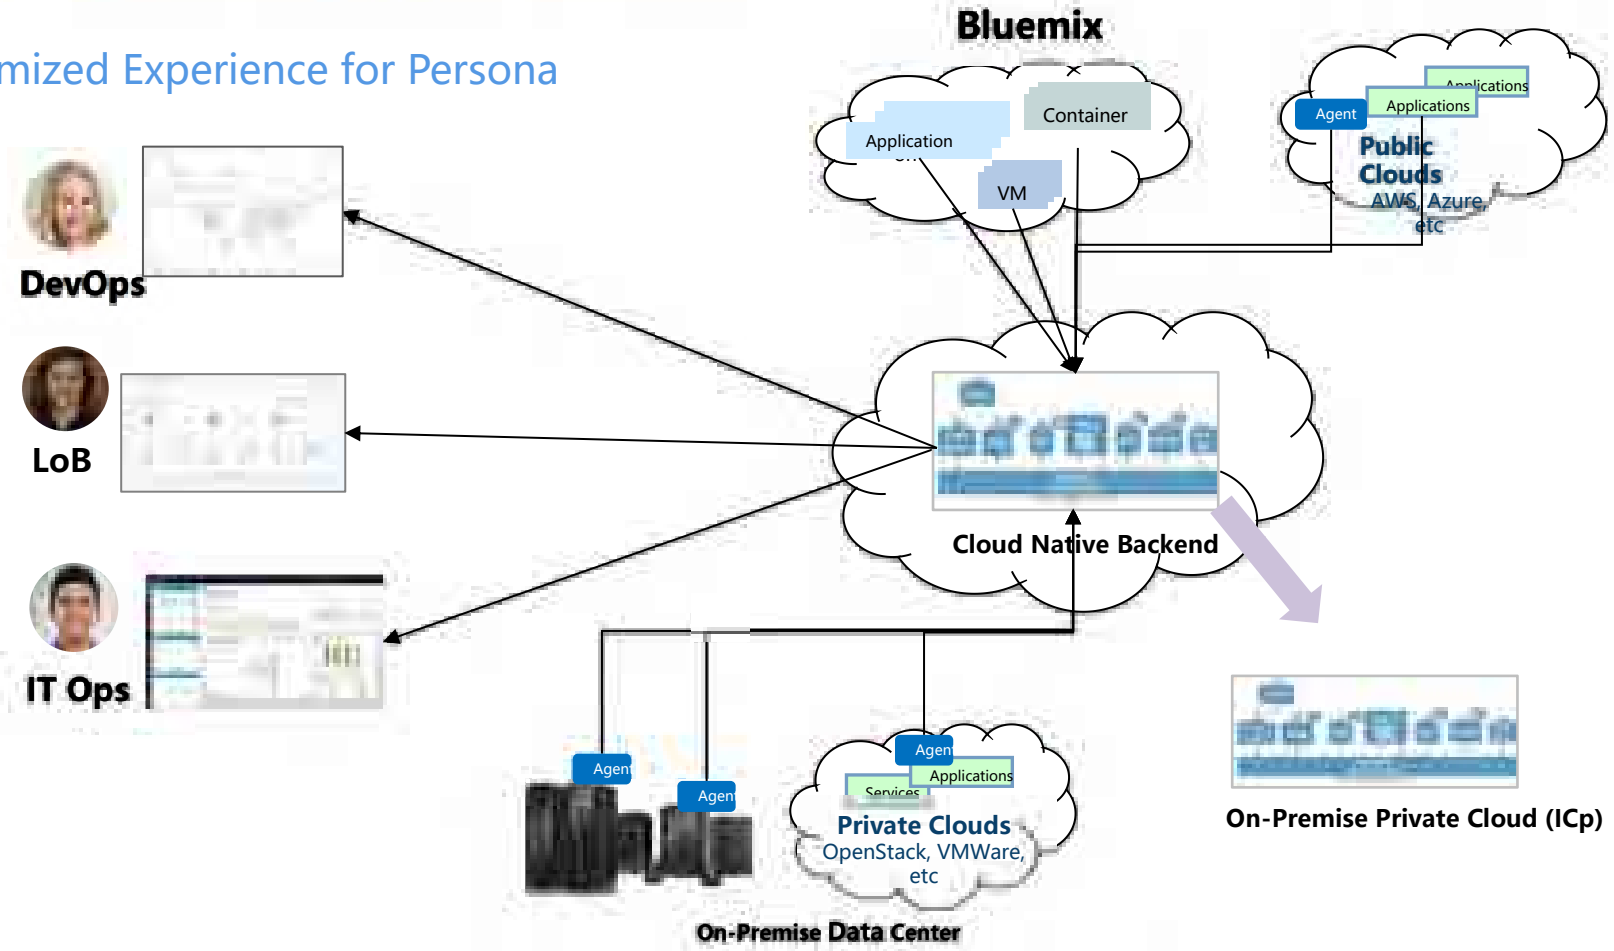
mized Experience for Persona

Bluemix

Application

Container

VM

Applications

Agent

Applications

Public Clouds

AWS, Azure, etc

DevOps

LoB

IT Ops

Cloud Native Backend

On-Premise Private Cloud (ICp)

Agent

Agent

Agent

Services

Applications

Private Clouds

OpenStack, VMWare, etc

On-Premise Data Center